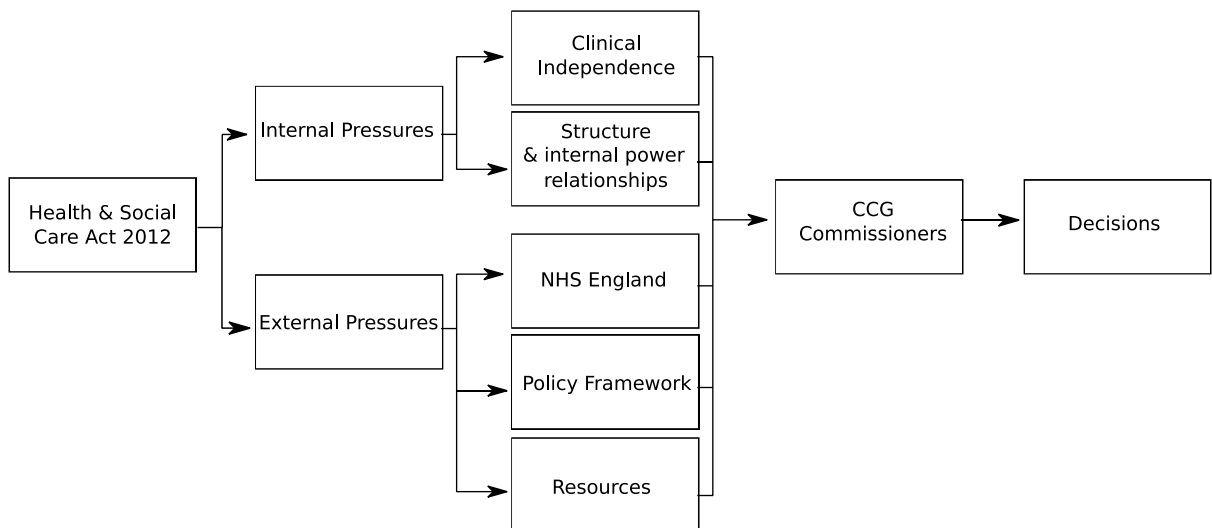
Health & Social Care Act 2012

Internal Pressures

External Pressures

Clinical Independence

Structure & internal power relationships

NHS England

Policy Framework

Resources

CCG Commissioners

Decisions